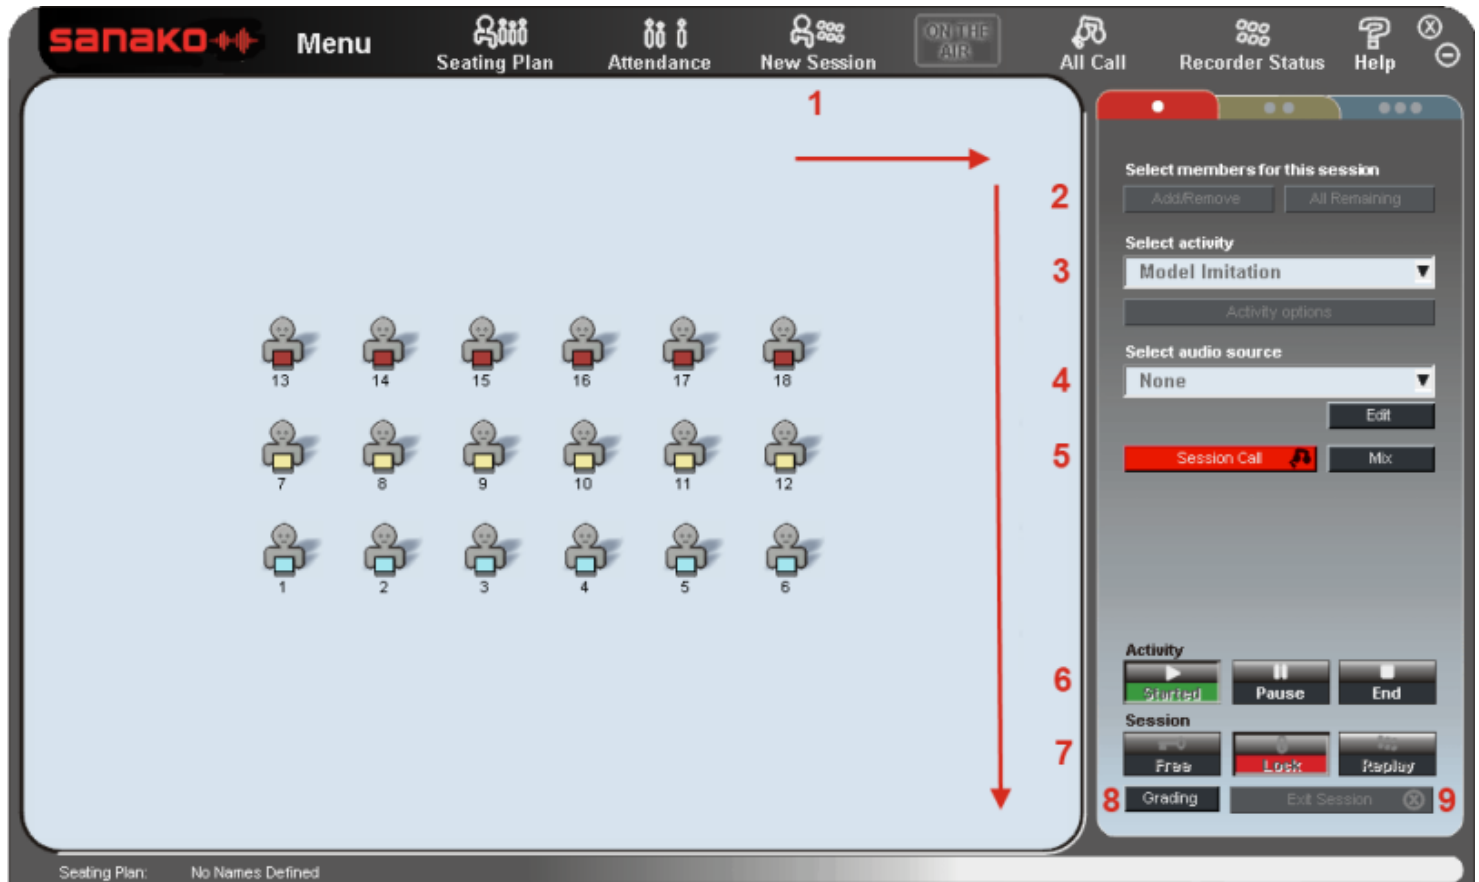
sanako Menu Seating Plan Attendance New Session ON THE AIR All Call Recorder Status Help

1

2

3

4

5

6

7

8

9

13 14 15 16 17 18

7 8 9 10 11 12

1 2 3 4 5 6

Select members for this session

Add/Remove All Remaining

Select activity

Model Imitation

Activity options

Select audio source

None

Edit

Session Call Mix

Activity

Started Pause End

Session

Free Lock Replay

Grading Exit Session

Seating Plan: No Names Defined